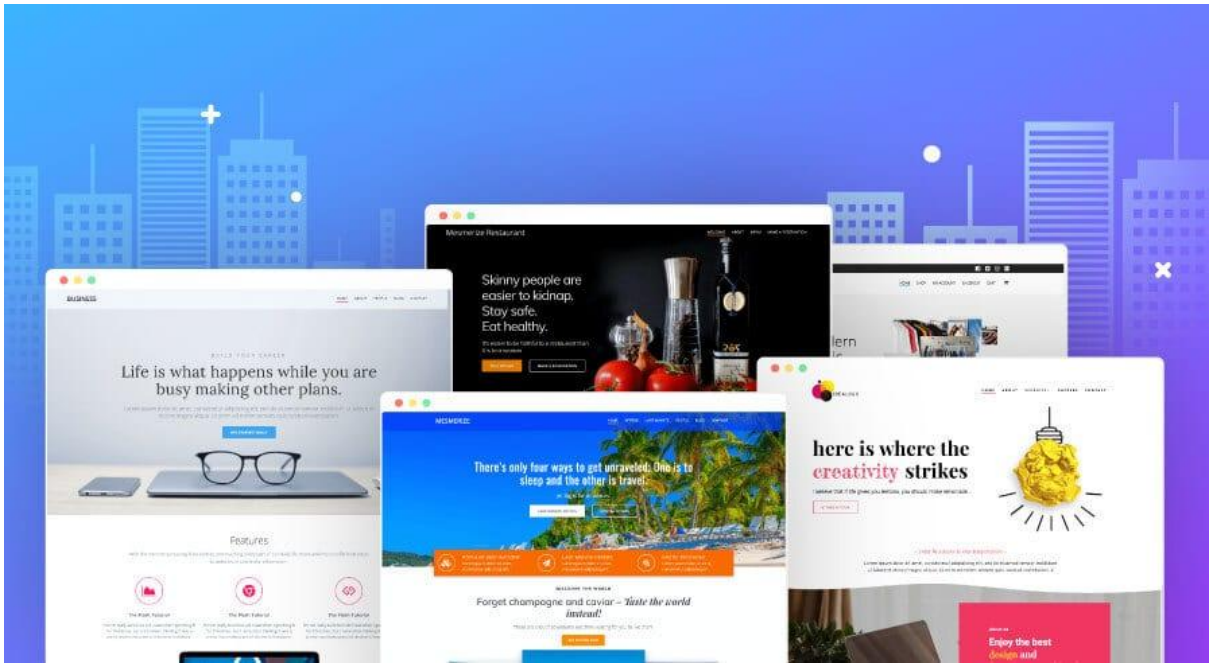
BUSINESS

Life is what happens while you are busy making other plans.

Features

Mesmerize Restaurant

Skinny people are easier to kidnap. Stay safe. Eat healthy.

MESMERIZE

There's only four ways to get unraveled: One is to sleep and the other is travel.

Forget champagne and caviar – Taste the world instead!

here is where the creativity strikes

Enjoy the best design and